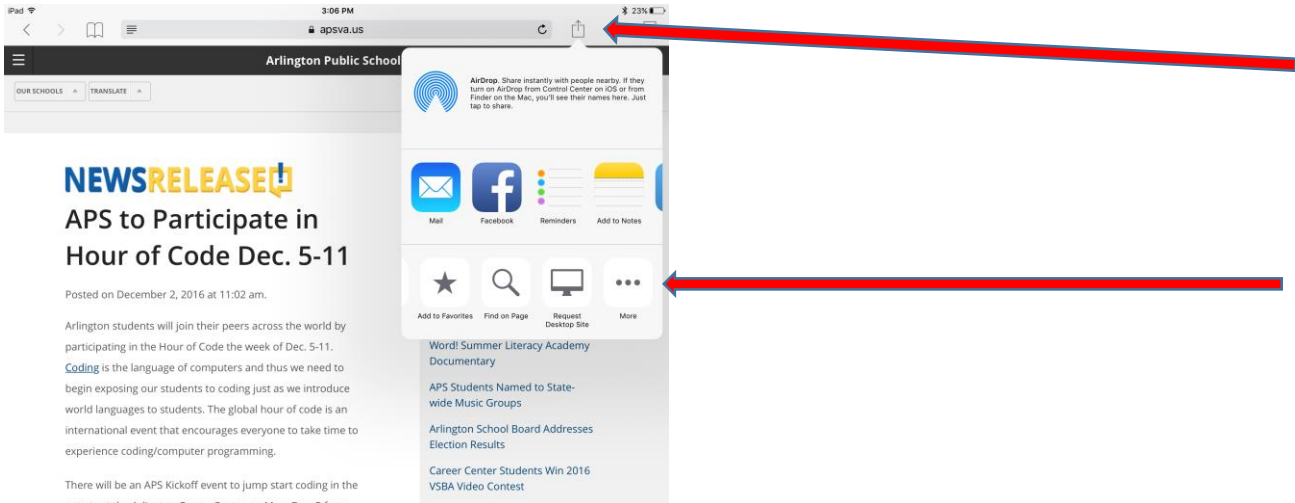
iPad
3:06 PM
23%
apsva.us

Arlington Public School

OUR SCHOOLS
TRANSLATE

AirDrop. Share instantly with people nearby. If they turn on AirDrop from Control Center on iOS or from Finder on the Mac, you'll see their names here. Just tap to share.

Mail
Facebook
Reminders
Add to Notes

Add to Favorites
Find on Page
Request Desktop Site
More

NEWSRELEASE

APS to Participate in Hour of Code Dec. 5-11

Posted on December 2, 2016 at 11:02 am.

Arlington students will join their peers across the world by participating in the Hour of Code the week of Dec. 5-11. Coding is the language of computers and thus we need to begin exposing our students to coding just as we introduce world languages to students. The global hour of code is an international event that encourages everyone to take time to experience coding/computer programming.

There will be an APS Kickoff event to jump start coding in the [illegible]

Word! Summer Literacy Academy Documentary

APS Students Named to State-wide Music Groups

Arlington School Board Addresses Election Results

Career Center Students Win 2016 VSBA Video Contest